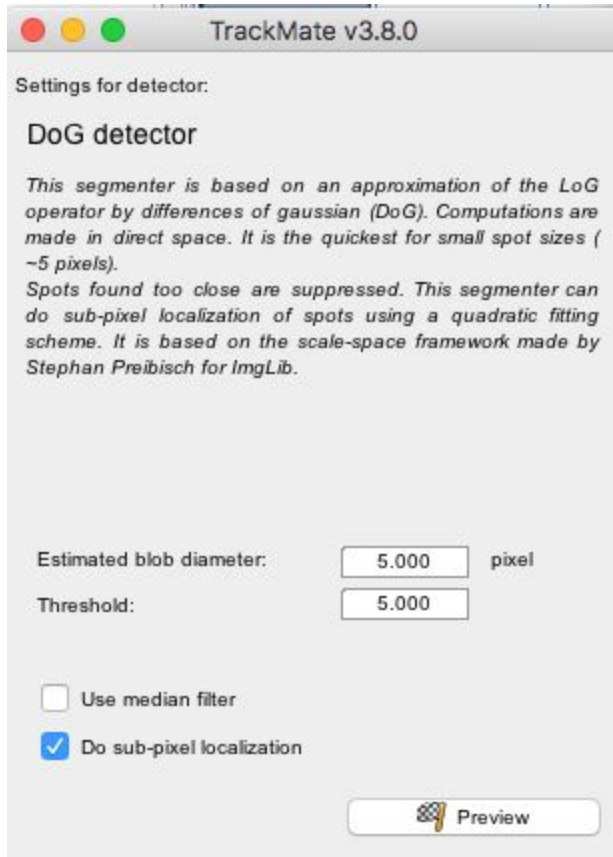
TrackMate v3.8.0

Settings for detector:

DoG detector

This segmenter is based on an approximation of the LoG operator by differences of gaussian (DoG). Computations are made in direct space. It is the quickest for small spot sizes ( ~5 pixels).
Spots found too close are suppressed. This segmenter can do sub-pixel localization of spots using a quadratic fitting scheme. It is based on the scale-space framework made by Stephan Preibisch for ImgLib.

Estimated blob diameter: 5.000 pixel

Threshold: 5.000

Use median filter

Do sub-pixel localization

Preview